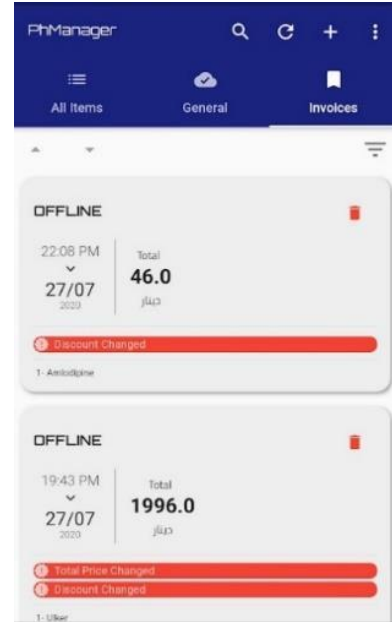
PhManager

All Items

General

Invoices

OFFLINE

22:08 PM

27/07

2020

Total

46.0

دينار

Discount Changed

1- Amlodipine

OFFLINE

19:43 PM

27/07

2020

Total

1996.0

دينار

Total Price Changed

Discount Changed

1- Ulker